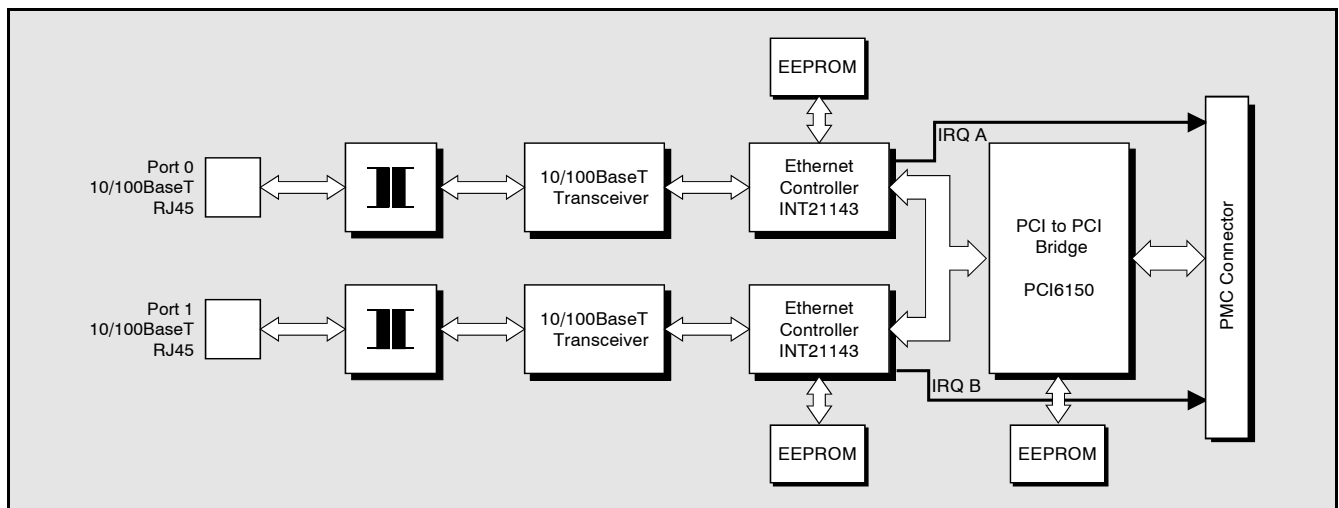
EEPROM

IRQ A

Port 0
10/100BaseT
RJ45

10/100BaseT
Transceiver

Ethernet
Controller
INT21143

PCI to PCI
Bridge

PCI6150

PMC Connector

Port 1
10/100BaseT
RJ45

10/100BaseT
Transceiver

Ethernet
Controller
INT21143

IRQ B

EEPROM

EEPROM